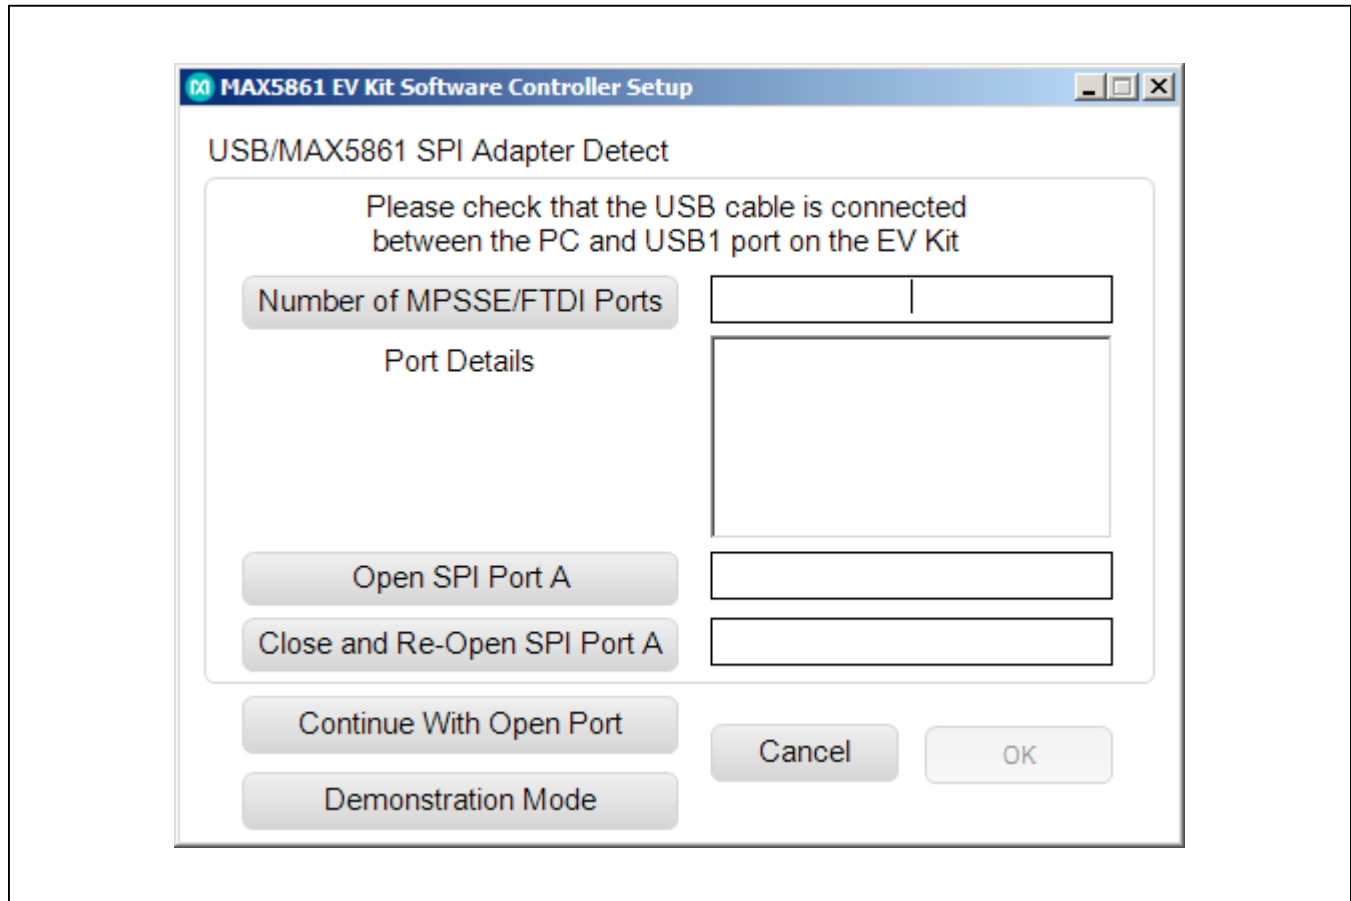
MAX5861 EV Kit Software Controller Setup

USB/MAX5861 SPI Adapter Detect

Please check that the USB cable is connected between the PC and USB1 port on the EV Kit

Number of MPSSE/FTDI Ports

Port Details

Open SPI Port A

Close and Re-Open SPI Port A

Continue With Open Port

Demonstration Mode

Cancel

OK